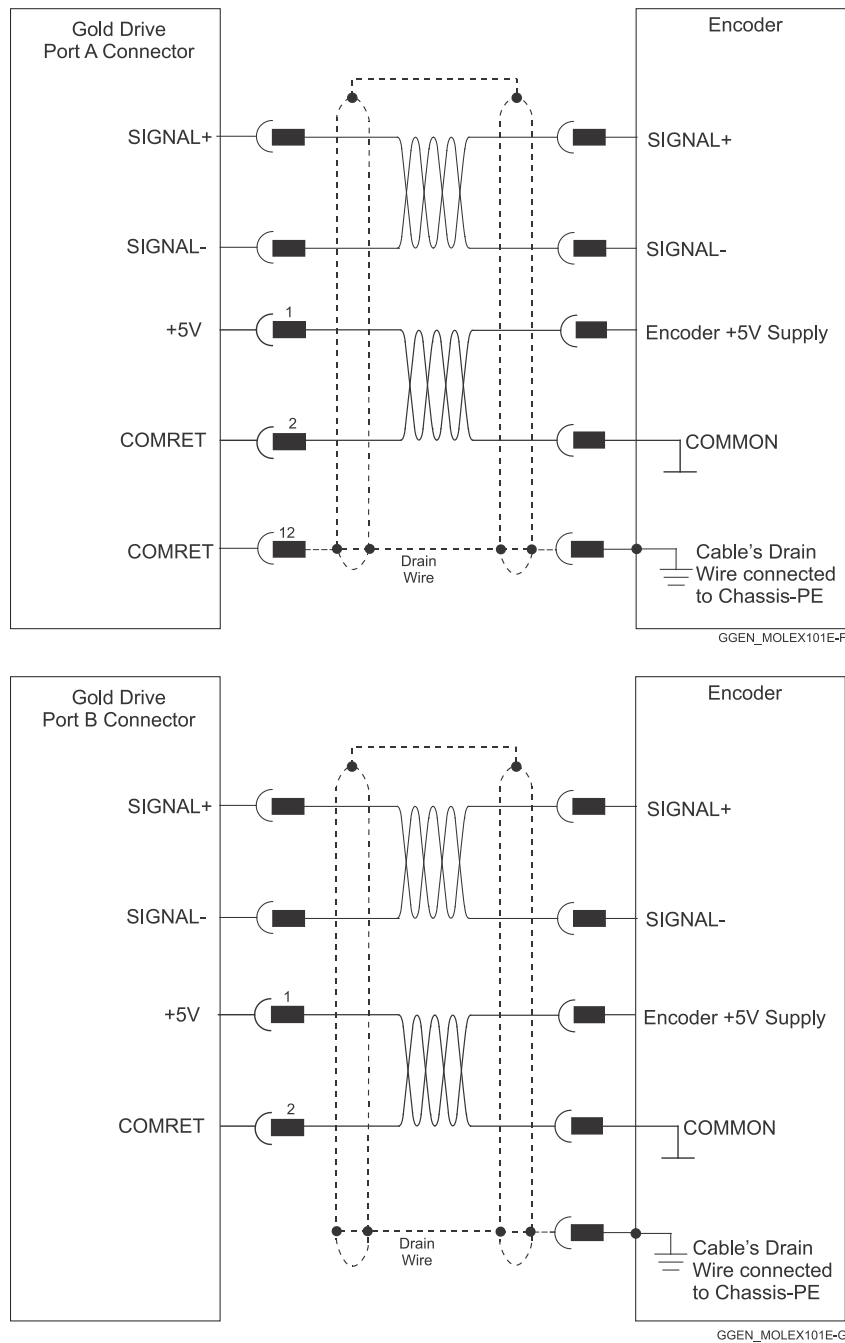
Gold Drive
Port A Connector

Encoder

SIGNAL+

SIGNAL+

SIGNAL-

SIGNAL-

+5V

1

Encoder +5V Supply

COMRET

2

COMMON

COMRET

12

Drain
Wire

Cable's Drain
Wire connected
to Chassis-PE

GGEN_MOLEX101E-F

Gold Drive
Port B Connector

Encoder

SIGNAL+

SIGNAL+

SIGNAL-

SIGNAL-

+5V

1

Encoder +5V Supply

COMRET

2

COMMON

Drain
Wire

Cable's Drain
Wire connected
to Chassis-PE

GGEN_MOLEX101E-G